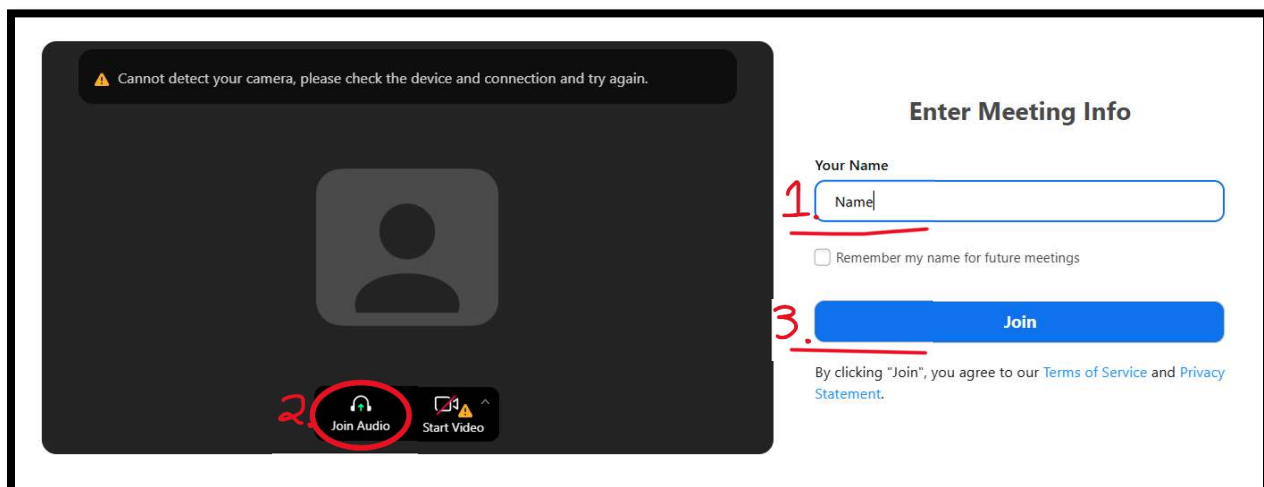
Cannot detect your camera, please check the device and connection and try again.

2. Join Audio

Start Video

Enter Meeting Info

Your Name

1. Name

Remember my name for future meetings

3. Join

By clicking "Join", you agree to our Terms of Service and Privacy Statement.